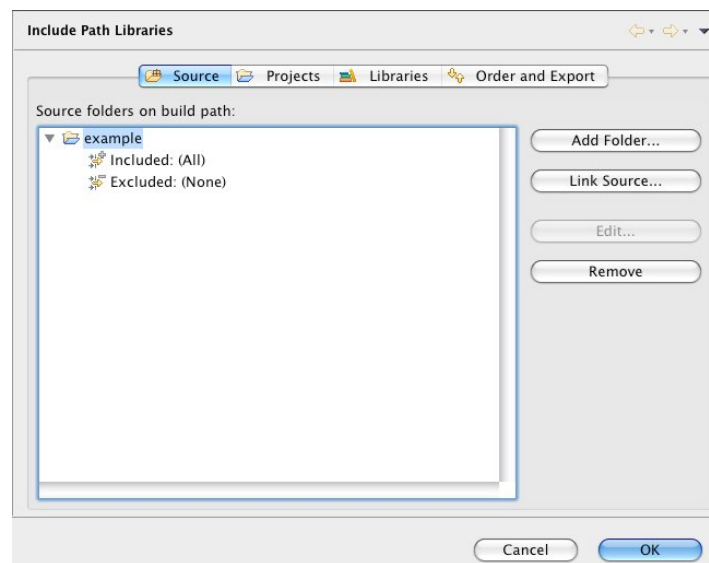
Include Path Libraries

Source | Projects | Libraries | Order and Export

Source folders on build path:

example
Included: (All)
Excluded: (None)

Add Folder...
Link Source...
Edit...
Remove

Cancel
OK